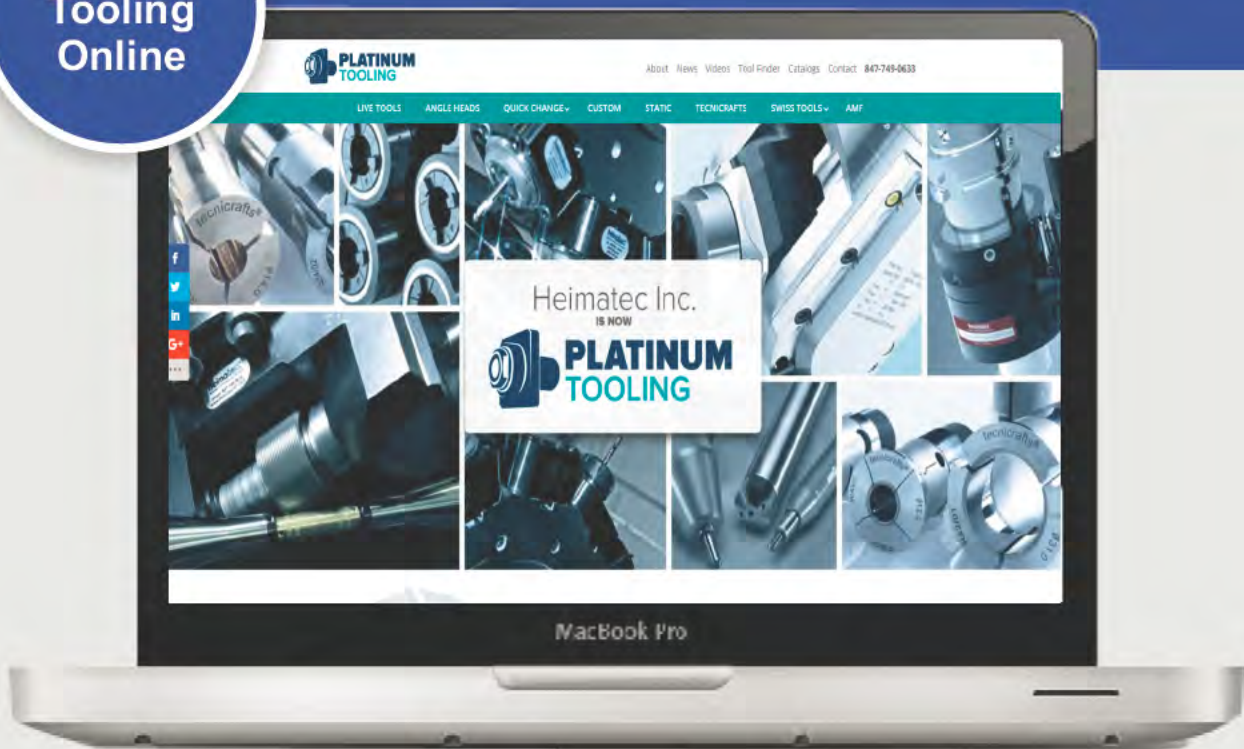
Tooling
Online

PLATINUM
TOOLING

About News Videos Tool Finder Catalogs Contact 847-749-0633

LIVE TOOLS ANGLE HEADS QUICK CHANGE CUSTOM STATIC TECNICRAFTS SWISS TOOLS AMF

f
in
G+

tecnicrafts

Heimatec Inc.
IS NOW
PLATINUM
TOOLING

tecnicrafts

MacBook Pro